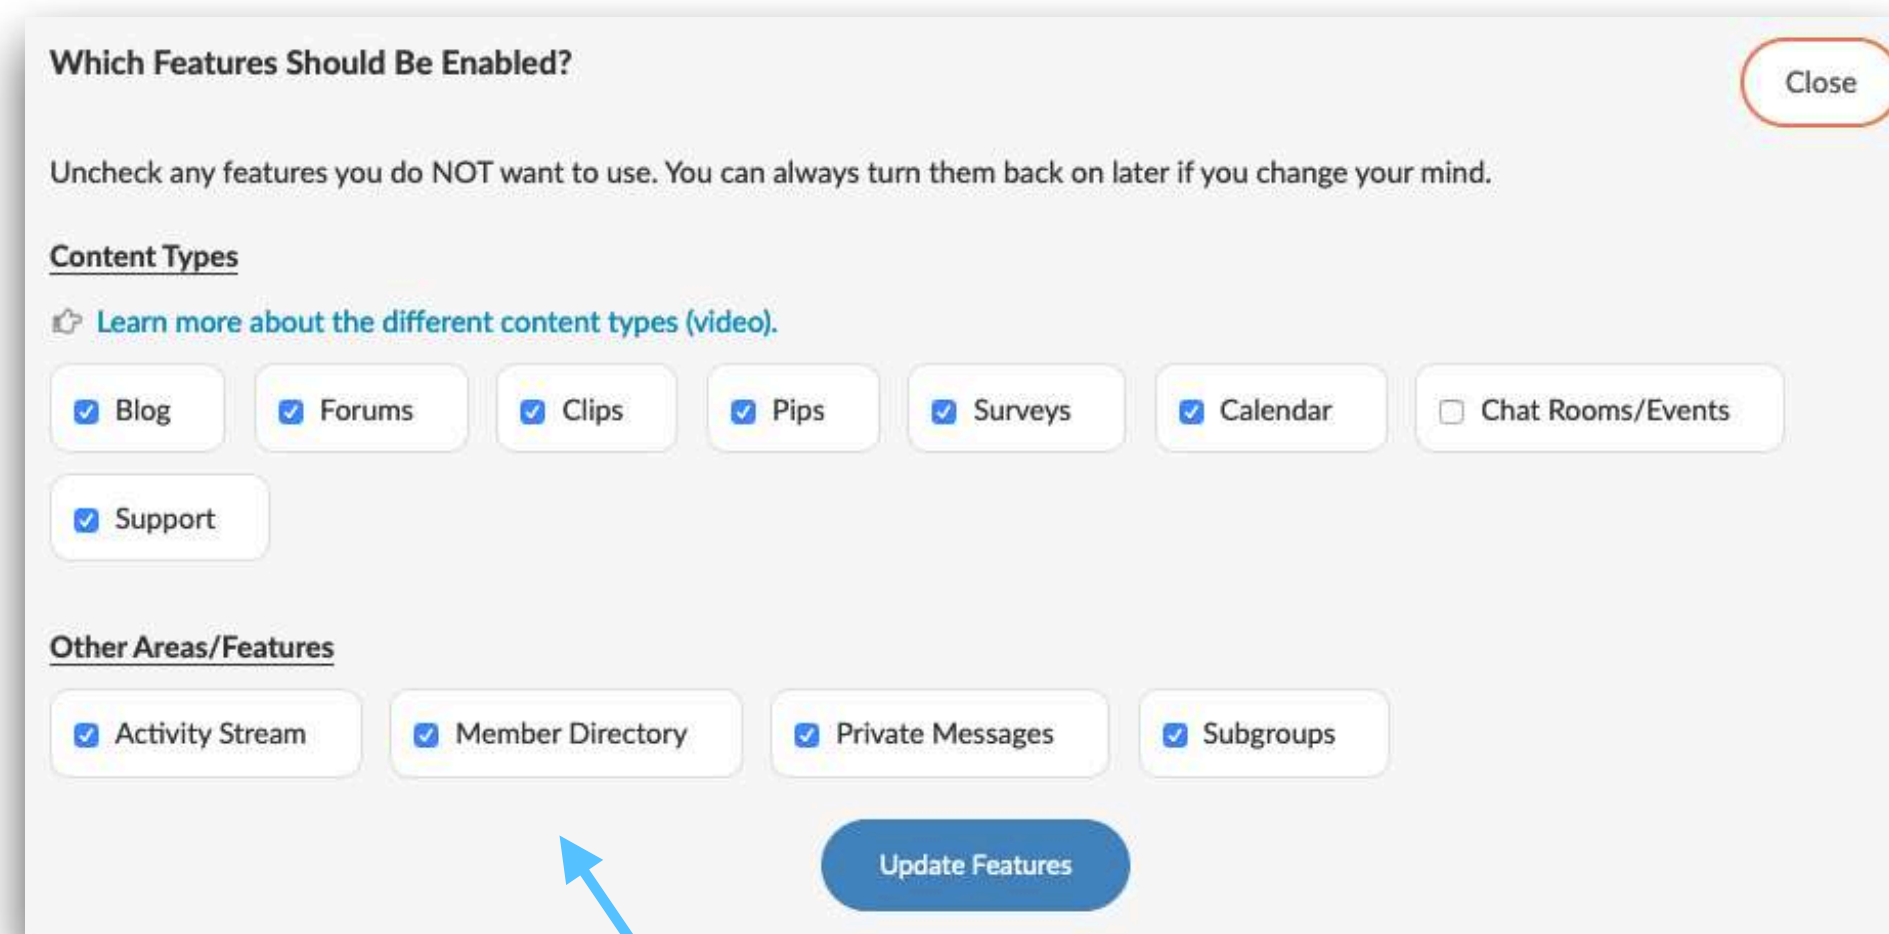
Which Features Should Be Enabled?

Close

Uncheck any features you do NOT want to use. You can always turn them back on later if you change your mind.

Content Types

Learn more about the different content types (video).

Blog

Forums

Clips

Pips

Surveys

Calendar

Chat Rooms/Events

Support

Other Areas/Features

Activity Stream

Member Directory

Private Messages

Subgroups

Update Features